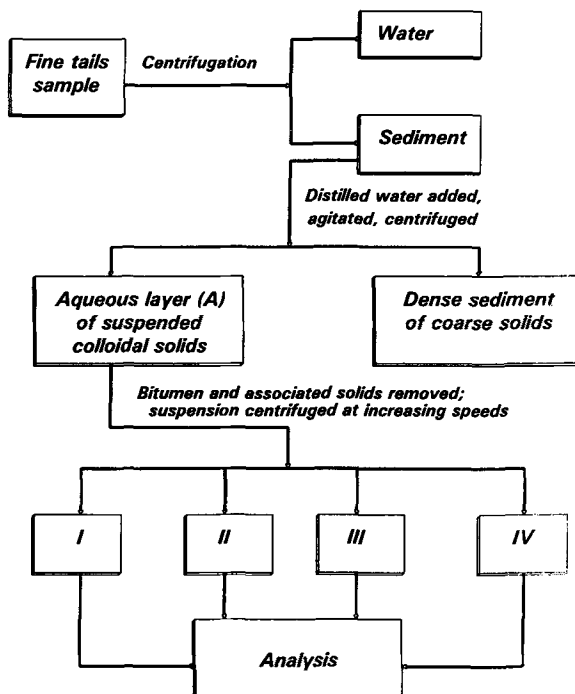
Fine tails sample

Centrifugation

Water

Sediment

Distilled water added, agitated, centrifuged

Aqueous layer (A) of suspended colloidal solids

Dense sediment of coarse solids

Bitumen and associated solids removed; suspension centrifuged at increasing speeds

I

II

III

IV

Analysis